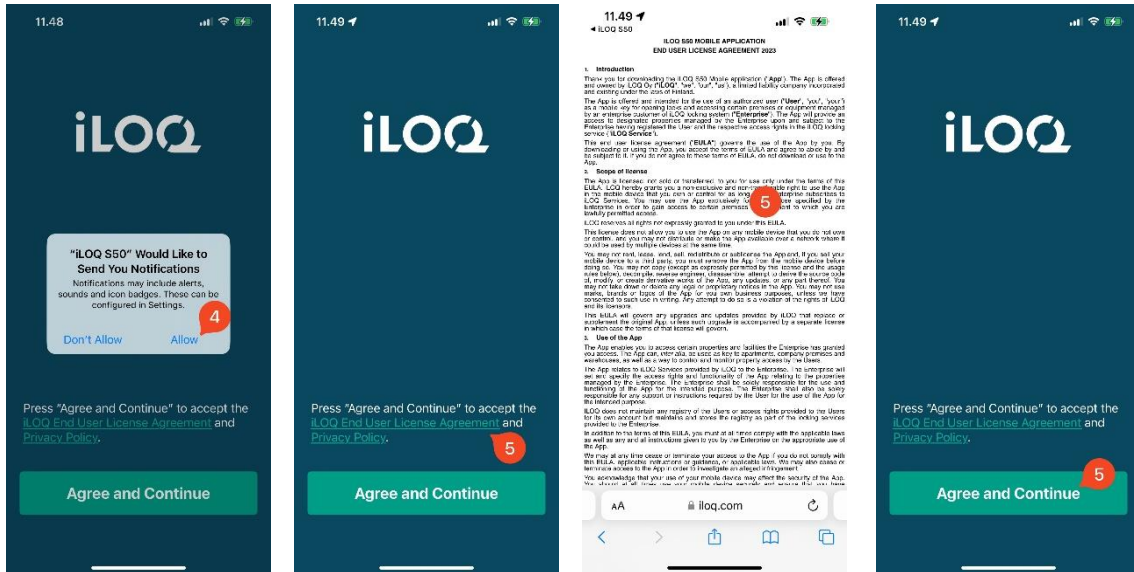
11.48

iLOQ

"iLOQ S50" Would Like to Send You Notifications

Notifications may include alerts, sounds and icon badges. These can be configured in Settings.

Don't Allow

Allow

4

Press "Agree and Continue" to accept the iLOQ End User License Agreement and Privacy Policy.

Agree and Continue

11.49

iLOQ

Press "Agree and Continue" to accept the iLOQ End User License Agreement and Privacy Policy.

5

Agree and Continue

11.49
◂ iLOQ S50

iLOQ S50 MOBILE APPLICATION
END USER LICENSE AGREEMENT 2023

1. Introduction

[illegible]

2. Scope of license

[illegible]

5

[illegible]

3. Use of the App

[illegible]

AA iloq.com

11.49

iLOQ

Press "Agree and Continue" to accept the iLOQ End User License Agreement and Privacy Policy.

Agree and Continue

5